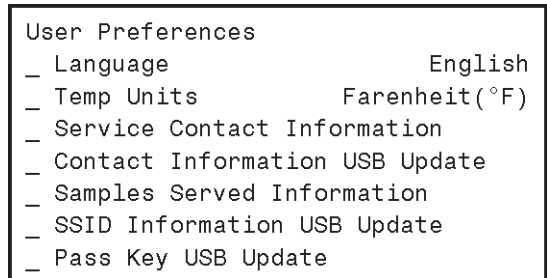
User Preferences
_ Language English
_ Temp Units Farenheit(°F)
_ Service Contact Information
_ Contact Information USB Update
_ Samples Served Information
_ SSID Information USB Update
_ Pass Key USB Update